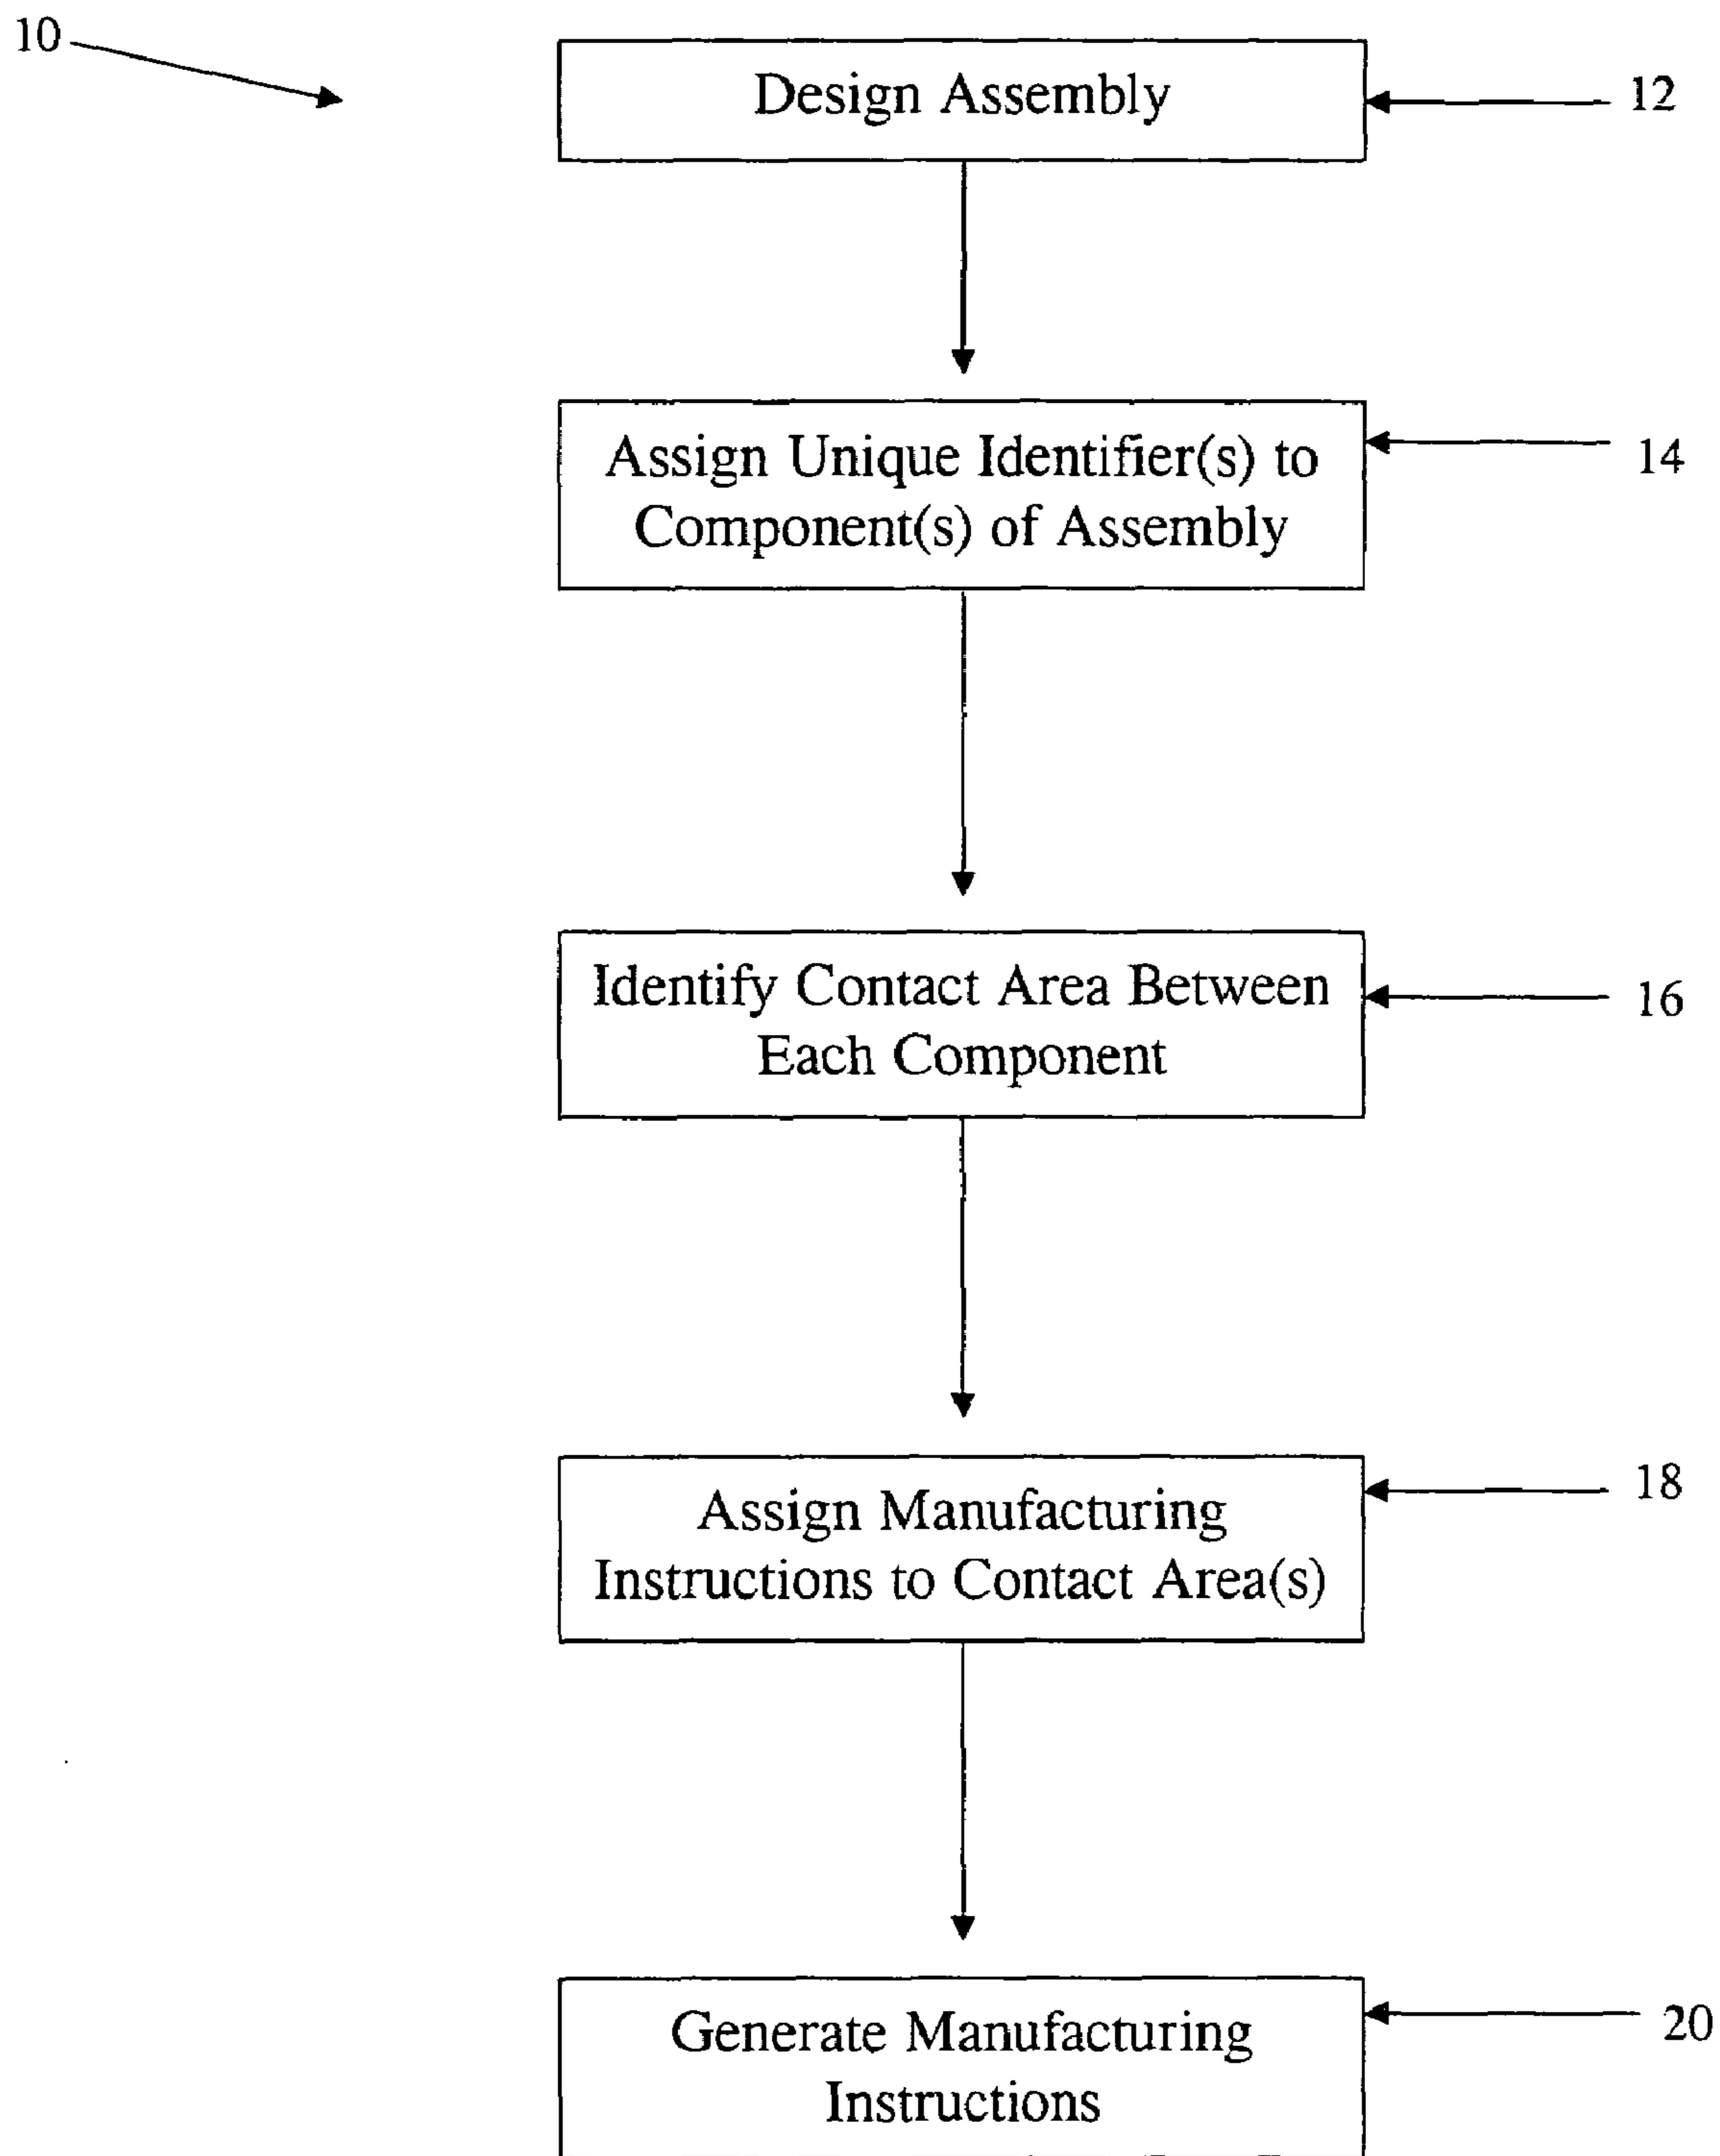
10

Design Assembly

12

Assign Unique Identifier(s) to Component(s) of Assembly

14

Identify Contact Area Between Each Component

16

Assign Manufacturing Instructions to Contact Area(s)

18

Generate Manufacturing Instructions

20